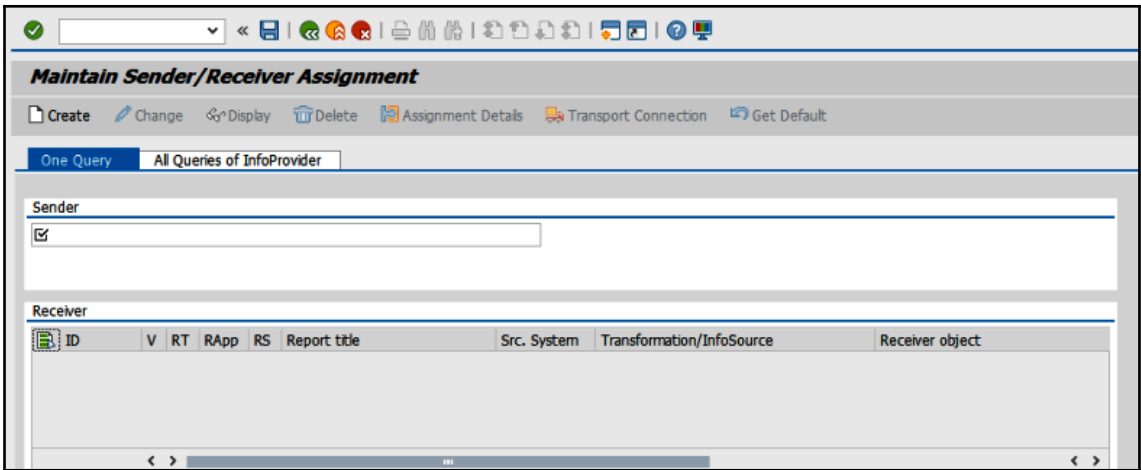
Maintain Sender/Receiver Assignment

Create Change Display Delete Assignment Details Transport Connection Get Default

One Query | All Queries of InfoProvider

Sender

Receiver

| ID | V | RT | RApp | RS | Report title | Src. System | Transformation/InfoSource | Receiver object |
|---|---|---|---|---|---|---|---|---|